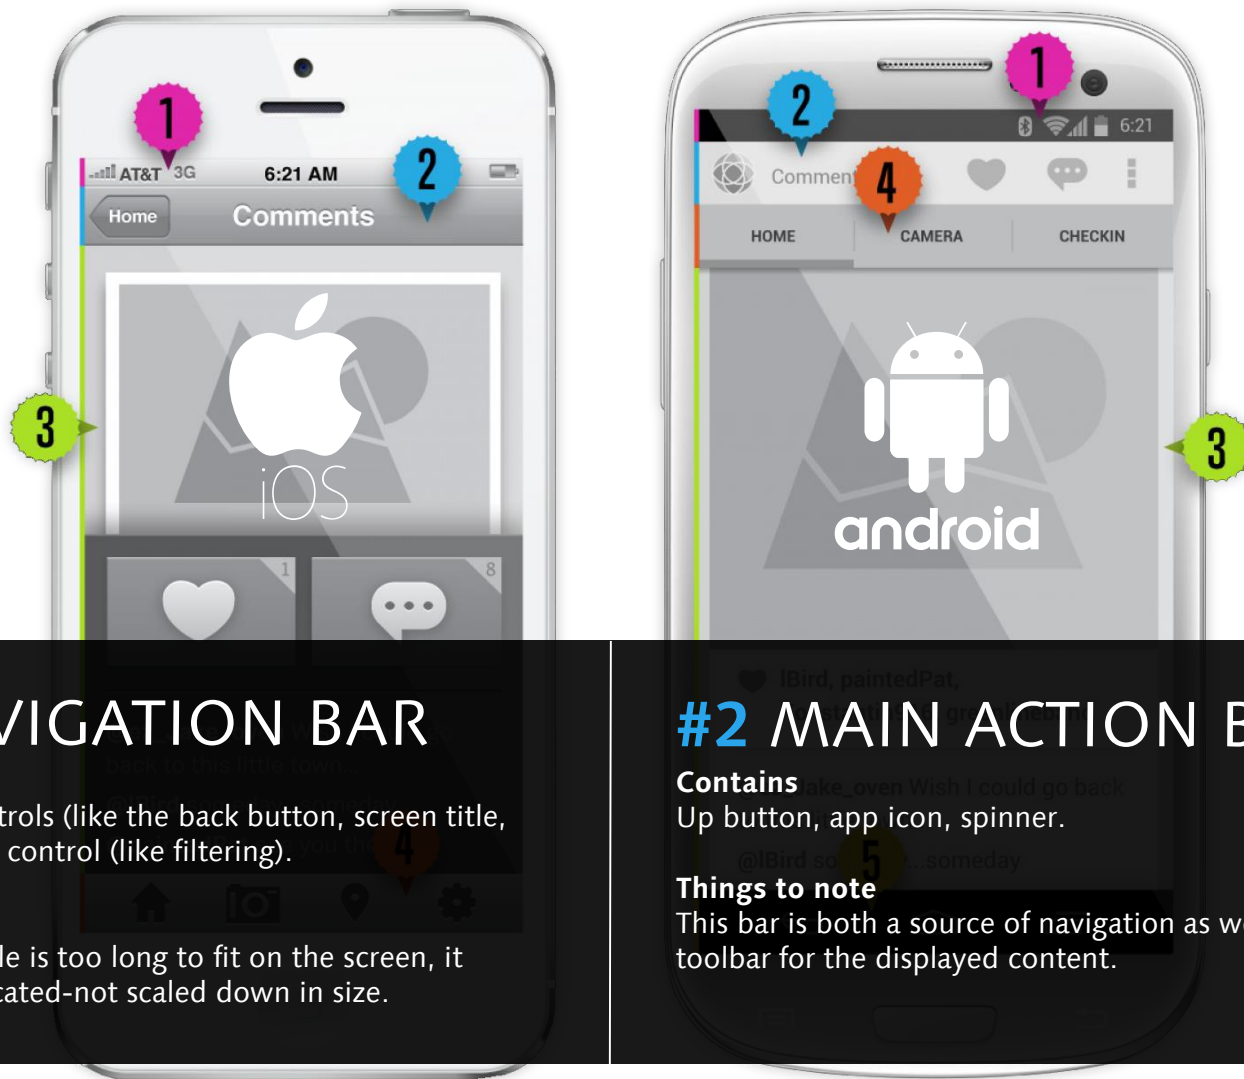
1
AT&T 3G 6:21 AM
2
Home Comments
3
iOS
1
8

VIGATION BAR

trols (like the back button, screen title, control (like filtering).

le is too long to fit on the screen, it cated-not scaled down in size.

2
1
6:21
Commen 4
HOME CAMERA CHECKIN
3
android

#2 MAIN ACTION B
Contains
Up button, app icon, spinner.

Things to note
This bar is both a source of navigation as w toolbar for the displayed content.